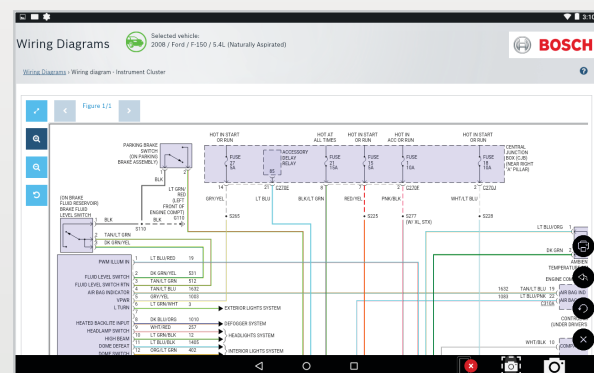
3:10

Wiring Diagrams

Selected vehicle:
2008 / Ford / F-150 / 5.4L (Naturally Aspirated)

BOSCH

Wiring Diagrams › Wiring diagram - Instrument Cluster

Figure 1/1

PARKING BRAKE SWITCH (ON PARKING BRAKE ASSEMBLY)

HOT IN START OR RUN
FUSE 27 5A

ACCESSORY DELAY RELAY

HOT AT ALL TIMES
FUSE 21 15A

HOT IN START OR RUN
FUSE 15 5A

HOT IN ACC OR RUN
FUSE 1 15A

HOT IN START OR RUN
FUSE 18 10A

CENTRAL JUNCTION BOX (CJB) (NEAR RIGHT 'A' PILLAR)

(ON BRAKE FLUID RESERVOIR) BRAKE FLUID LEVEL SWITCH

LT GRN/RED (LEFT FRONT OF ENGINE COMPT)

S110

BLK

TAN/LT GRN
DK GRN/YEL

GRY/YEL
LT BLU
BLK/LT GRN
RED/YEL
PNK/BLK
WHT/LT BLU

S265
S225
S277 (W/ XL, STX)
S228

C270E
C270F
C270J

PWM ILLUM IN
FLUID LEVEL SWITCH
FLUID LEVEL SWITCH RTN
AIR BAG INDICATOR
VPWR
L TURN
HEATED BACKLITE INPUT
HEADLAMP SWITCH
HIGH BEAM
DOME DEFEAT
DOME SWITCH

LT BLU/RED 19
DK GRN/YEL 531
TAN/LT GRN 512
TAN/LT BLU 1632
GRY/YEL 1003
LT GRN/WHT 3
DK BLU/ORG 1010
WHT/RED 257
LT GRN/BLK 12
LT GRN/BLK 1465
ORG/LT GRN 402

EXTERIOR LIGHTS SYSTEM
DEFOGGER SYSTEM
HEADLIGHTS SYSTEM
INTERIOR LIGHTS SYSTEM

LT BLU/ORG
DK GRN
AMBIEN TEMPERAT
ENGINE CO
1632 TAN/LT BLU 19
1007 LT BLU/PNK 22
C2108
AIR BAG IND
CONTR (UNDER DRIVER'S
WHT/BLK 10